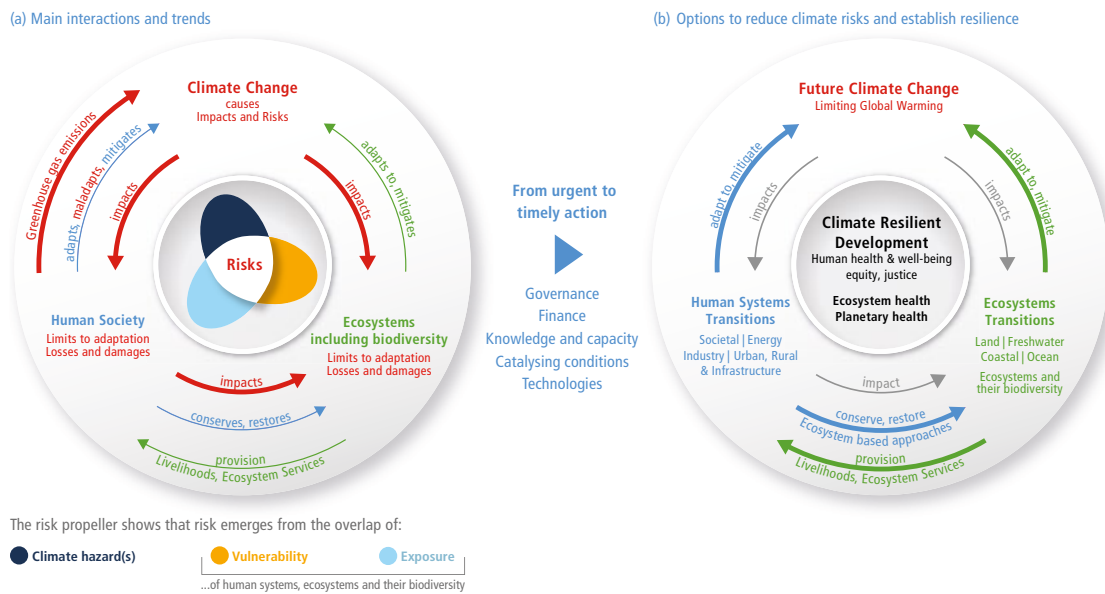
(a) Main interactions and trends

Climate Change
causes
Impacts and Risks

Greenhouse gas emissions

adapts, maladapts, mitigates

impacts

impacts

adapts to, mitigates

Risks

Human Society
Limits to adaptation
Losses and damages

Ecosystems including biodiversity
Limits to adaptation
Losses and damages

impacts

conserves, restores

provision
Livelihoods, Ecosystem Services

From urgent to timely action

Governance
Finance
Knowledge and capacity
Catalysing conditions
Technologies

(b) Options to reduce climate risks and establish resilience

Future Climate Change
Limiting Global Warming

adapt to, mitigate

impacts

impacts

adapt to, mitigate

Climate Resilient Development
Human health & well-being
equity, justice

Ecosystem health
Planetary health

Human Systems Transitions
Societal | Energy
Industry | Urban, Rural
& Infrastructure

Ecosystems Transitions
Land | Freshwater
Coastal | Ocean

Ecosystems and their biodiversity

impact

conserve, restore
Ecosystem based approaches

provision
Livelihoods, Ecosystem Services

The risk propeller shows that risk emerges from the overlap of:

Climate hazard(s)

Vulnerability

Exposure

...of human systems, ecosystems and their biodiversity